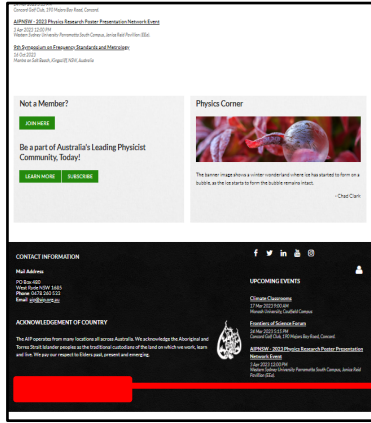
Concord Golf Club, 190 Majors Bay Road, Concord

AIPNSW - 2023 Physics Research Poster Presentation Network Event
3 Apr 2023 12:00 PM
Western Sydney University Parramatta South Campus, Jonica Pool Pavilion (EEa),

8th Symposium on Frequency Standards and Metrology
16 Oct 2023
Manly on Salt Beach, Kingscliff, NSW, Australia

Not a Member?

JOIN HERE

Be a part of Australia's Leading Physicist Community, Today!

LEARN MORE

SUBSCRIBE

Physics Corner

The banner image shows a winter wonderland where ice has started to form on a bubble, as the ice starts to form the bubble remains intact.

- Chad Clark

CONTACT INFORMATION

Mail Address

PO Box 480
West Ryde NSW 1685
Phone: 0478 260 532
Email: aip@aip.org.au

ACKNOWLEDGEMENT OF COUNTRY

The AIP operates from many locations all across Australia. We acknowledge the Aboriginal and Torres Strait Islander peoples as the traditional custodians of the land on which we work, learn and live. We pay our respect to Elders past, present and emerging.

UPCOMING EVENTS

Climate Classrooms
17 Mar 2023 9:00 AM
Monash University Caulfield Campus

Frontiers of Science Forum
28 Mar 2023 5:15 PM
Concord Golf Club, 190 Majors Bay Road, Concord

AIPNSW - 2023 Physics Research Poster Presentation Network Event
3 Apr 2023 12:00 PM
Western Sydney University Parramatta South Campus, Jonica Pool Pavilion (EEa),